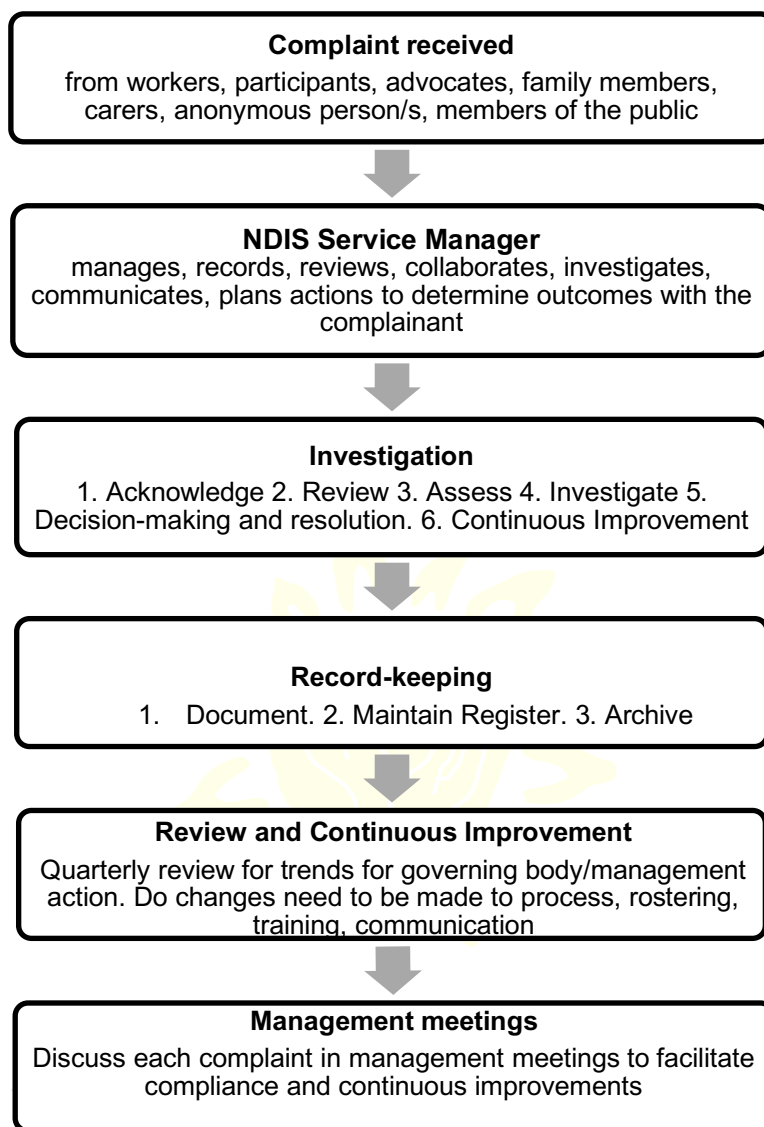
**Complaint received**
from workers, participants, advocates, family members, carers, anonymous person/s, members of the public

**NDIS Service Manager**
manages, records, reviews, collaborates, investigates, communicates, plans actions to determine outcomes with the complainant

**Investigation**
1. Acknowledge 2. Review 3. Assess 4. Investigate 5. Decision-making and resolution. 6. Continuous Improvement

**Record-keeping**
1. Document. 2. Maintain Register. 3. Archive

**Review and Continuous Improvement**
Quarterly review for trends for governing body/management action. Do changes need to be made to process, rostering, training, communication

**Management meetings**
Discuss each complaint in management meetings to facilitate compliance and continuous improvements